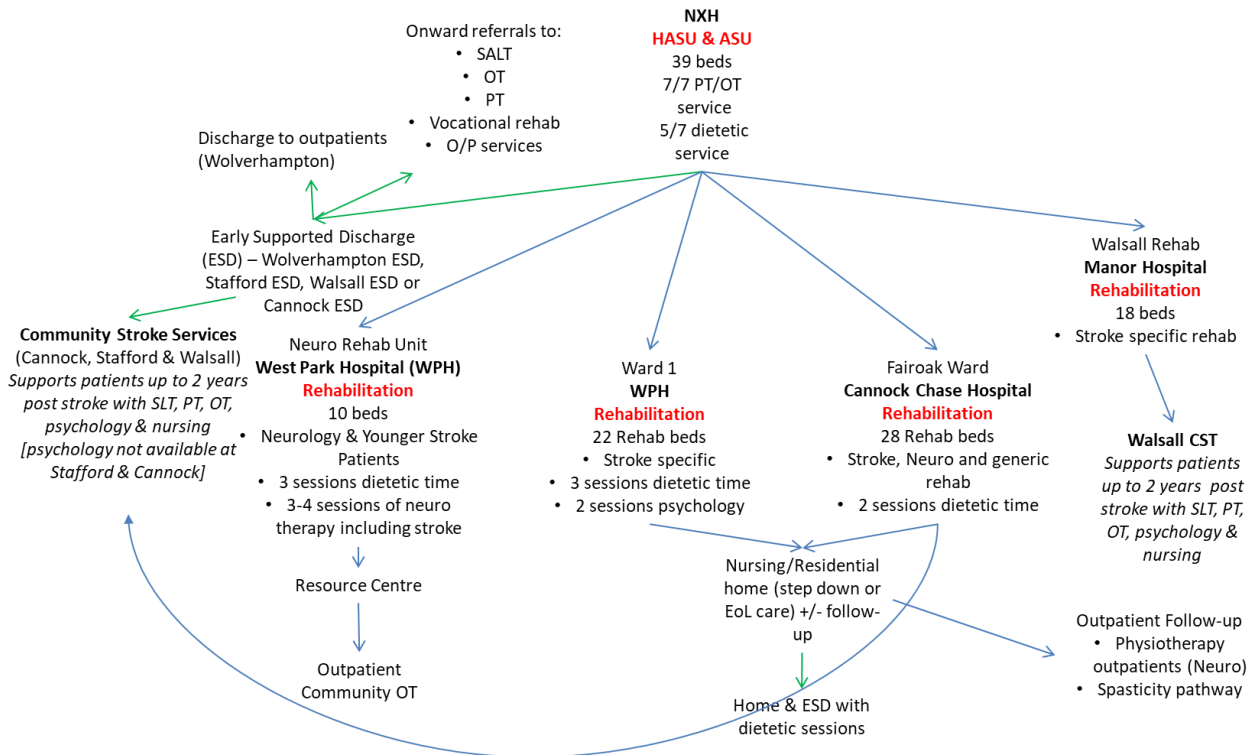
Onward referrals to:
• SALT
• OT
• PT
• Vocational rehab
• O/P services

NXH
HASU & ASU
39 beds
7/7 PT/OT service
5/7 dietetic service

Discharge to outpatients (Wolverhampton)

Early Supported Discharge (ESD) – Wolverhampton ESD, Stafford ESD, Walsall ESD or Cannock ESD

Walsall Rehab
Manor Hospital
Rehabilitation
18 beds
• Stroke specific rehab

Community Stroke Services
(Cannock, Stafford & Walsall)
*Supports patients up to 2 years post stroke with SLT, PT, OT, psychology & nursing [psychology not available at Stafford & Cannock]*

Neuro Rehab Unit
West Park Hospital (WPH)
Rehabilitation
10 beds
• Neurology & Younger Stroke Patients
• 3 sessions dietetic time
• 3-4 sessions of neuro therapy including stroke

Ward 1
WPH
Rehabilitation
22 Rehab beds
• Stroke specific
• 3 sessions dietetic time
• 2 sessions psychology

Fairoak Ward
Cannock Chase Hospital
Rehabilitation
28 Rehab beds
• Stroke, Neuro and generic rehab
• 2 sessions dietetic time

Walsall CST
*Supports patients up to 2 years post stroke with SLT, PT, OT, psychology & nursing*

Resource Centre

Outpatient Community OT

Nursing/Residential home (step down or EoL care) +/- follow-up

Home & ESD with dietetic sessions

Outpatient Follow-up
• Physiotherapy outpatients (Neuro)
• Spasticity pathway